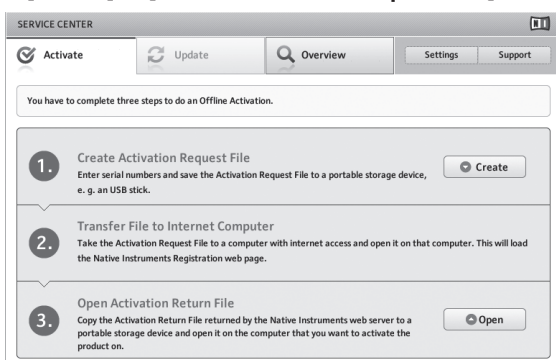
SERVICE CENTER

Activate
Update
Overview
Settings
Support

You have to complete three steps to do an Offline Activation.

1.
Create Activation Request File
Enter serial numbers and save the Activation Request File to a portable storage device, e. g. an USB stick.
Create

2.
Transfer File to Internet Computer
Take the Activation Request File to a computer with internet access and open it on that computer. This will load the Native Instruments Registration web page.

3.
Open Activation Return File
Copy the Activation Return File returned by the Native Instruments web server to a portable storage device and open it on the computer that you want to activate the product on.
Open